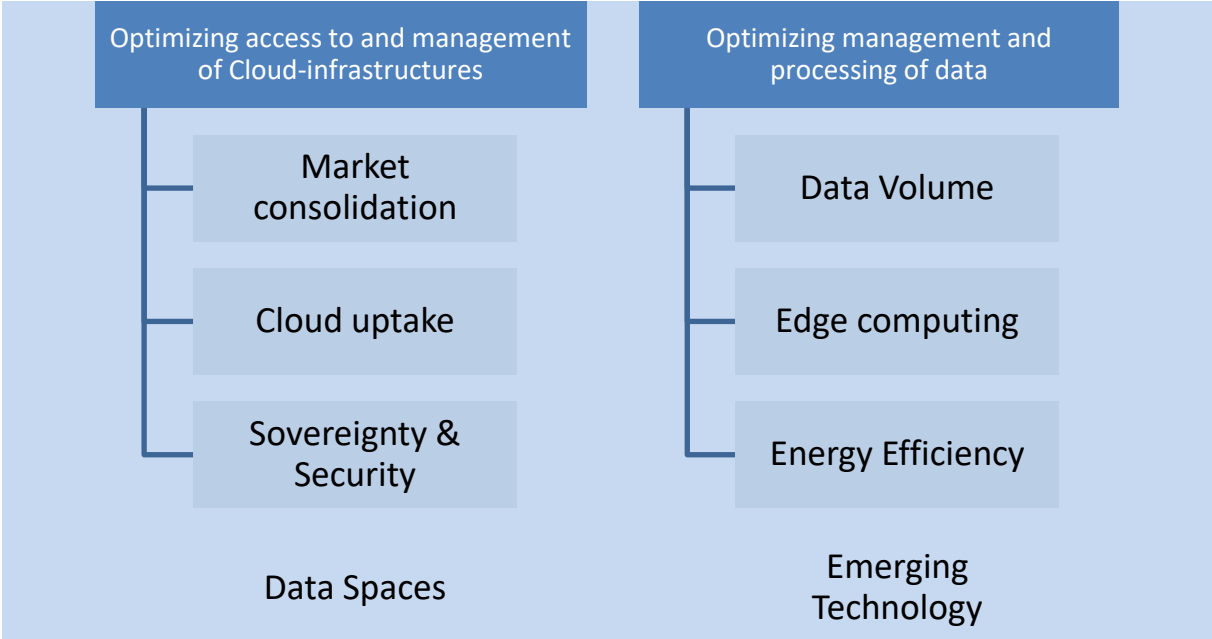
Optimizing access to and management of Cloud-infrastructures

Market consolidation

Cloud uptake

Sovereignty & Security

Data Spaces

Optimizing management and processing of data

Data Volume

Edge computing

Energy Efficiency

Emerging Technology